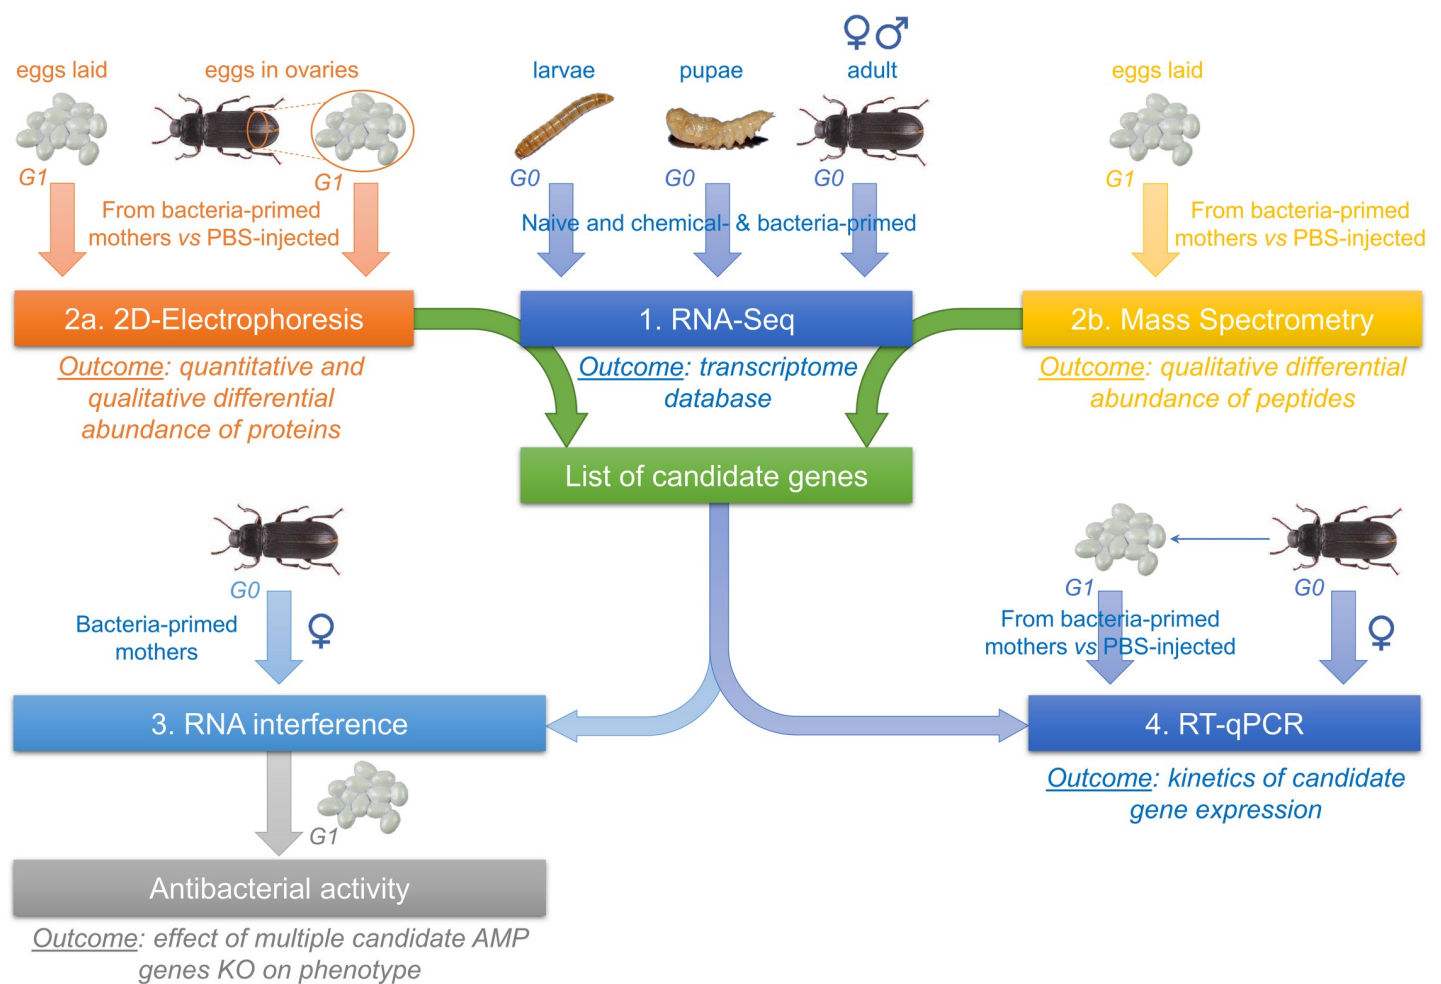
eggs laid

eggs in ovaries

G1

G1

From bacteria-primed mothers *vs* PBS-injected

larvae

pupae

♀♂

adult

G0

G0

G0

Naive and chemical- & bacteria-primed

eggs laid

G1

From bacteria-primed mothers *vs* PBS-injected

2a. 2D-Electrophoresis

1. RNA-Seq

2b. Mass Spectrometry

Outcome: quantitative and qualitative differential abundance of proteins

Outcome: transcriptome database

Outcome: qualitative differential abundance of peptides

List of candidate genes

G0

Bacteria-primed mothers

♀

G1

G0

From bacteria-primed mothers *vs* PBS-injected

♀

3. RNA interference

4. RT-qPCR

Outcome: kinetics of candidate gene expression

G1

Antibacterial activity

Outcome: effect of multiple candidate AMP genes KO on phenotype